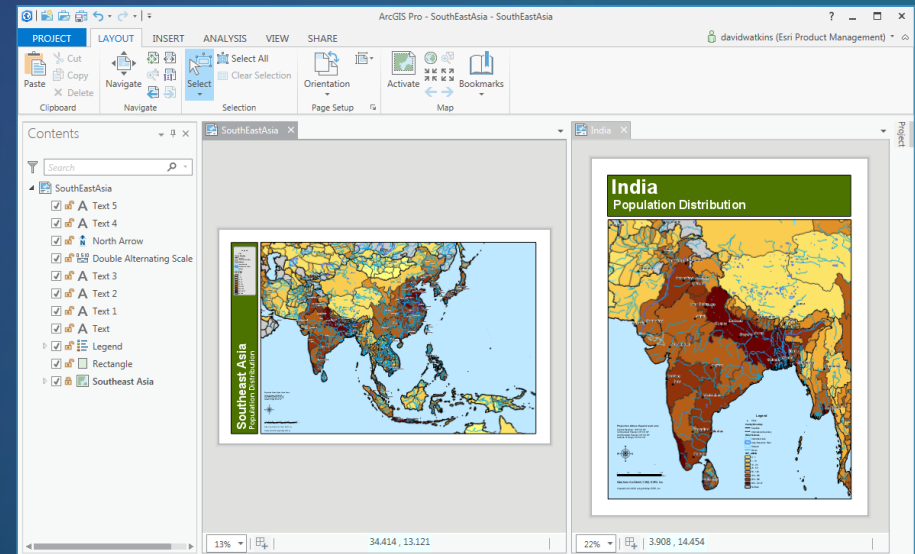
ArcGIS Pro - SouthEastAsia - SouthEastAsia

PROJECT LAYOUT INSERT ANALYSIS VIEW SHARE

davidwatkins (Esri Product Management)

Paste Cut Copy Delete
Clipboard

Navigate
Navigate

Select Select All Clear Selection
Selection

Orientation
Page Setup

Activate Bookmarks
Map

Contents

Search

SouthEastAsia
Text 5
Text 4
North Arrow
Double Alternating Scale
Text 3
Text 2
Text 1
Text
Legend
Rectangle
Southeast Asia

SouthEastAsia

Southeast Asia
Population Distribution

13%
34.414 , 13.121

India

India
Population Distribution

Legend

22%
3.908 , 14.454

Project